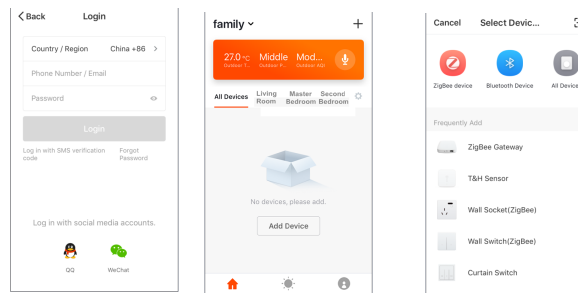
< Back Login

Country / Region China +86 >

Phone Number / Email

Password

Login

Log in with SMS verification code

Forgot Password

Log in with social media accounts.

QQ

WeChat

family ˅ +

27.0 °C Outdoor T... Middle Outdoor P... Mod... Outdoor AQI

All Devices Living Room Master Bedroom Second Bedroom

No devices, please add.

Add Device

Cancel Select Devic...

ZigBee device Bluetooth Device All Device

Frequently Add

ZigBee Gateway

T&H Sensor

Wall Socket(ZigBee)

Wall Switch(ZigBee)

Curtain Switch